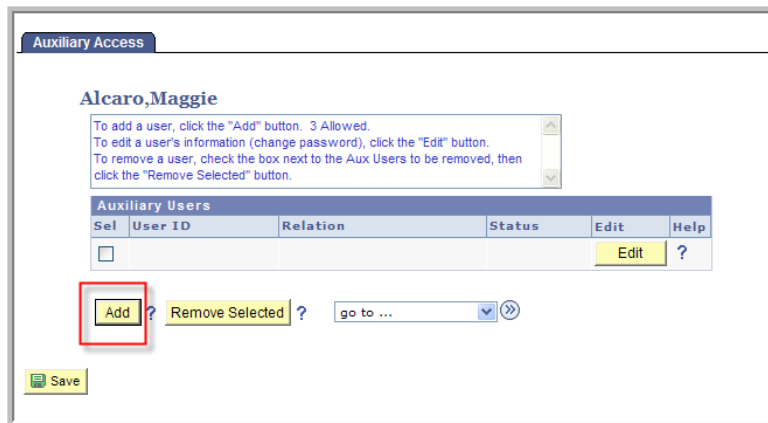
Auxiliary Access

Alcaro,Maggie

To add a user, click the "Add" button. 3 Allowed.
To edit a user's information (change password), click the "Edit" button.
To remove a user, check the box next to the Aux Users to be removed, then click the "Remove Selected" button.

Auxiliary Users

| Sel | User ID | Relation | Status | Edit | Help |
|---|---|---|---|---|---|
| ☐ | | | | Edit | ? |

Add ? Remove Selected ? go to ...

Save